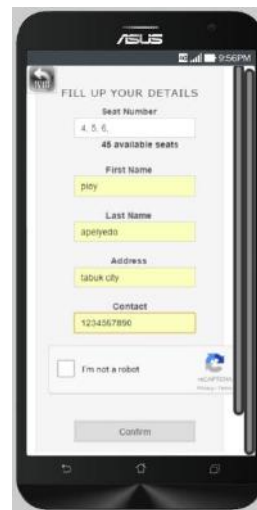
ASUS

9:56PM

FILL UP YOUR DETAILS

Seat Number

4, 5, 6,

45 available seats

First Name

pley

Last Name

apeiyedo

Address

tabuk city

Contact

1234567890

I'm not a robot

reCAPTCHA
Privacy - Terms

Confirm